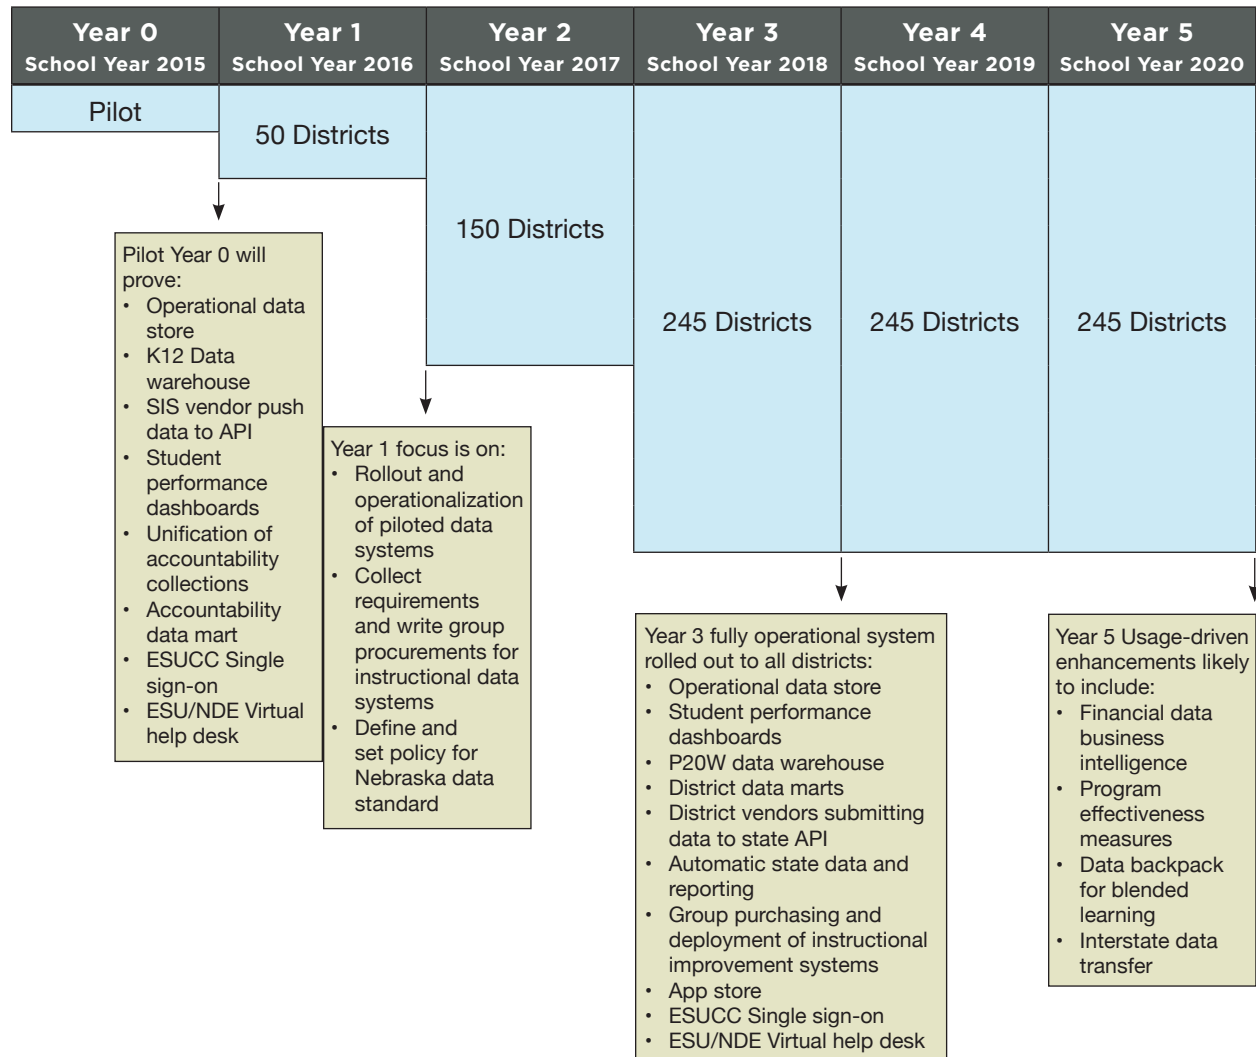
| Year 0 School Year 2015 | Year 1 School Year 2016 | Year 2 School Year 2017 | Year 3 School Year 2018 | Year 4 School Year 2019 | Year 5 School Year 2020 |
|---|---|---|---|---|---|

Pilot

50 Districts

150 Districts

245 Districts

245 Districts

245 Districts

Pilot Year 0 will prove:
• Operational data store
• K12 Data warehouse
• SIS vendor push data to API
• Student performance dashboards
• Unification of accountability collections
• Accountability data mart
• ESUCC Single sign-on
• ESU/NDE Virtual help desk

Year 1 focus is on:
• Rollout and operationalization of piloted data systems
• Collect requirements and write group procurements for instructional data systems
• Define and set policy for Nebraska data standard

Year 3 fully operational system rolled out to all districts:
• Operational data store
• Student performance dashboards
• P20W data warehouse
• District data marts
• District vendors submitting data to state API
• Automatic state data and reporting
• Group purchasing and deployment of instructional improvement systems
• App store
• ESUCC Single sign-on
• ESU/NDE Virtual help desk

Year 5 Usage-driven enhancements likely to include:
• Financial data business intelligence
• Program effectiveness measures
• Data backpack for blended learning
• Interstate data transfer